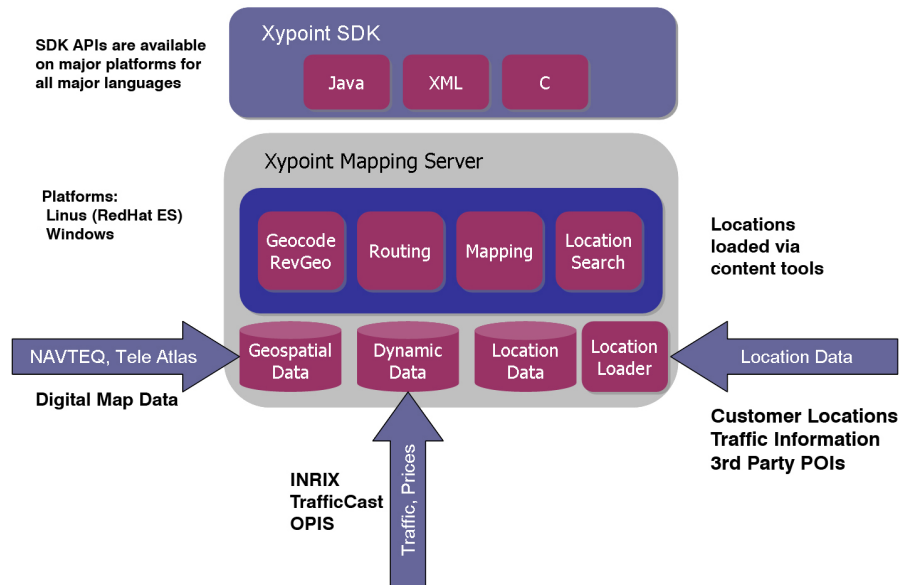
SDK APIs are available on major platforms for all major languages

Xypoint SDK

Java

XML

C

Xypoint Mapping Server

Platforms:
Linus (RedHat ES)
Windows

Geocode RevGeo

Routing

Mapping

Location Search

Locations loaded via content tools

NAVTEQ, Tele Atlas

Geospatial Data

Dynamic Data

Location Data

Location Loader

Location Data

Digital Map Data

Customer Locations
Traffic Information
3rd Party POIs

INRIX
TrafficCast
OPIS

Traffic, Prices